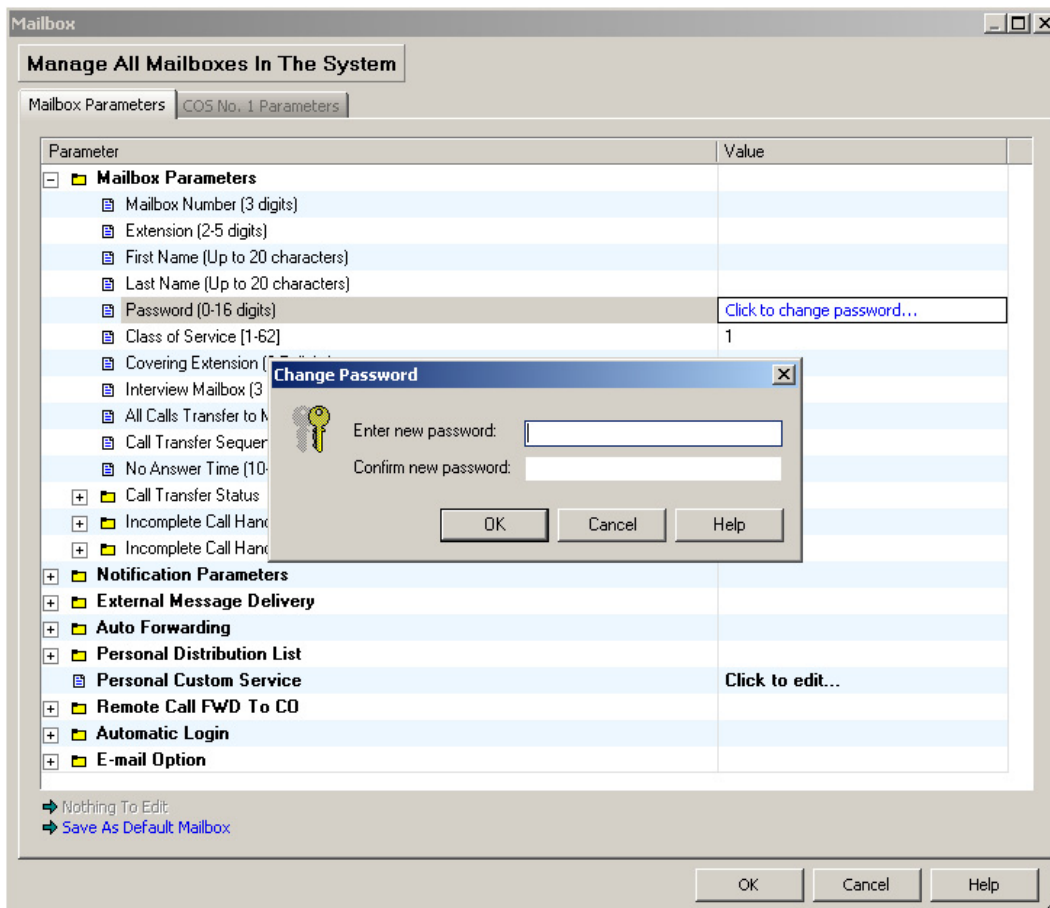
Mailbox

Manage All Mailboxes In The System

Mailbox Parameters | COS No. 1 Parameters

| Parameter | Value |
|---|---|
| Mailbox Parameters | |
| Mailbox Number (3 digits) | |
| Extension (2-5 digits) | |
| First Name (Up to 20 characters) | |
| Last Name (Up to 20 characters) | |
| Password (0-16 digits) | Click to change password... |
| Class of Service [1-62] | 1 |
| Covering Extension ([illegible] | |
| Interview Mailbox (3 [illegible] | |
| All Calls Transfer to M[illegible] | |
| Call Transfer Sequer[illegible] | |
| No Answer Time (10-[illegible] | |
| Call Transfer Status | |
| Incomplete Call Hand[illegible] | |
| Incomplete Call Hand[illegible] | |
| Notification Parameters | |
| External Message Delivery | |
| Auto Forwarding | |
| Personal Distribution List | |
| Personal Custom Service | Click to edit... |
| Remote Call FWD To CO | |
| Automatic Login | |
| E-mail Option | |

Change Password

Enter new password:

Confirm new password:

OK | Cancel | Help

Nothing To Edit
Save As Default Mailbox

OK | Cancel | Help